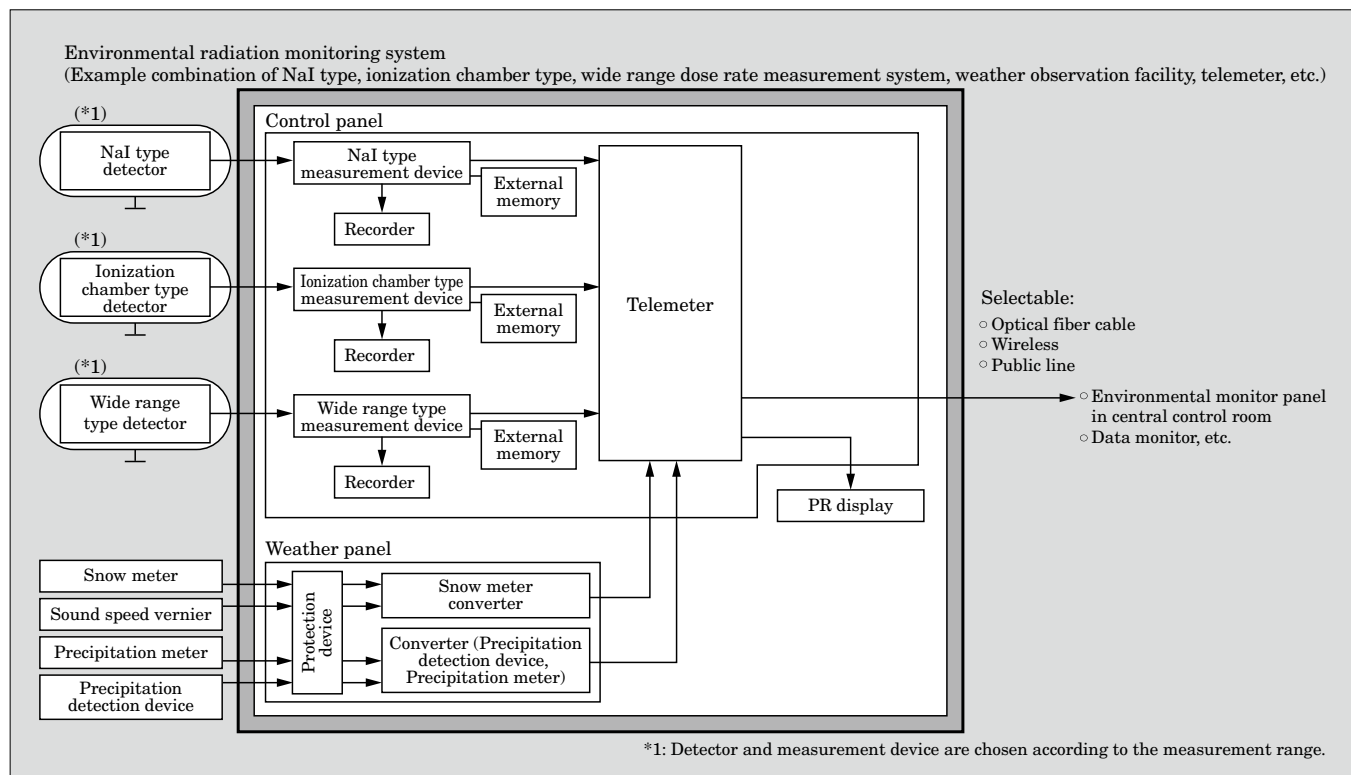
Environmental radiation monitoring system
(Example combination of NaI type, ionization chamber type, wide range dose rate measurement system, weather observation facility, telemeter, etc.)

(*1)
NaI type detector

(*1)
Ionization chamber type detector

(*1)
Wide range type detector

Control panel

NaI type measurement device
External memory
Recorder

Ionization chamber type measurement device
External memory
Recorder

Wide range type measurement device
External memory
Recorder

Telemeter

PR display

Selectable:
○ Optical fiber cable
○ Wireless
○ Public line

○ Environmental monitor panel in central control room
○ Data monitor, etc.

Snow meter
Sound speed vernier
Precipitation meter
Precipitation detection device

Weather panel
Protection device
Snow meter converter
Converter (Precipitation detection device, Precipitation meter)

*1: Detector and measurement device are chosen according to the measurement range.